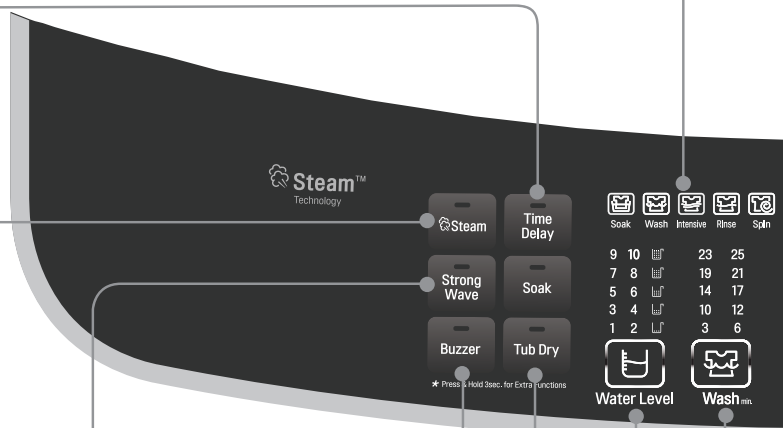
Steam™
Technology

Steam
Time Delay
Strong Wave
Soak
Buzzer
Tub Dry
★ Press & Hold 3sec. for Extra Functions

Soak Wash Intensive Rinse Spin

| 9 | 10 | 23 | 25 |
|---|---|---|---|
| 7 | 8 | 19 | 21 |
| 5 | 6 | 14 | 17 |
| 3 | 4 | 10 | 12 |
| 1 | 2 | 3 | 6 |

Water Level
Wash min.